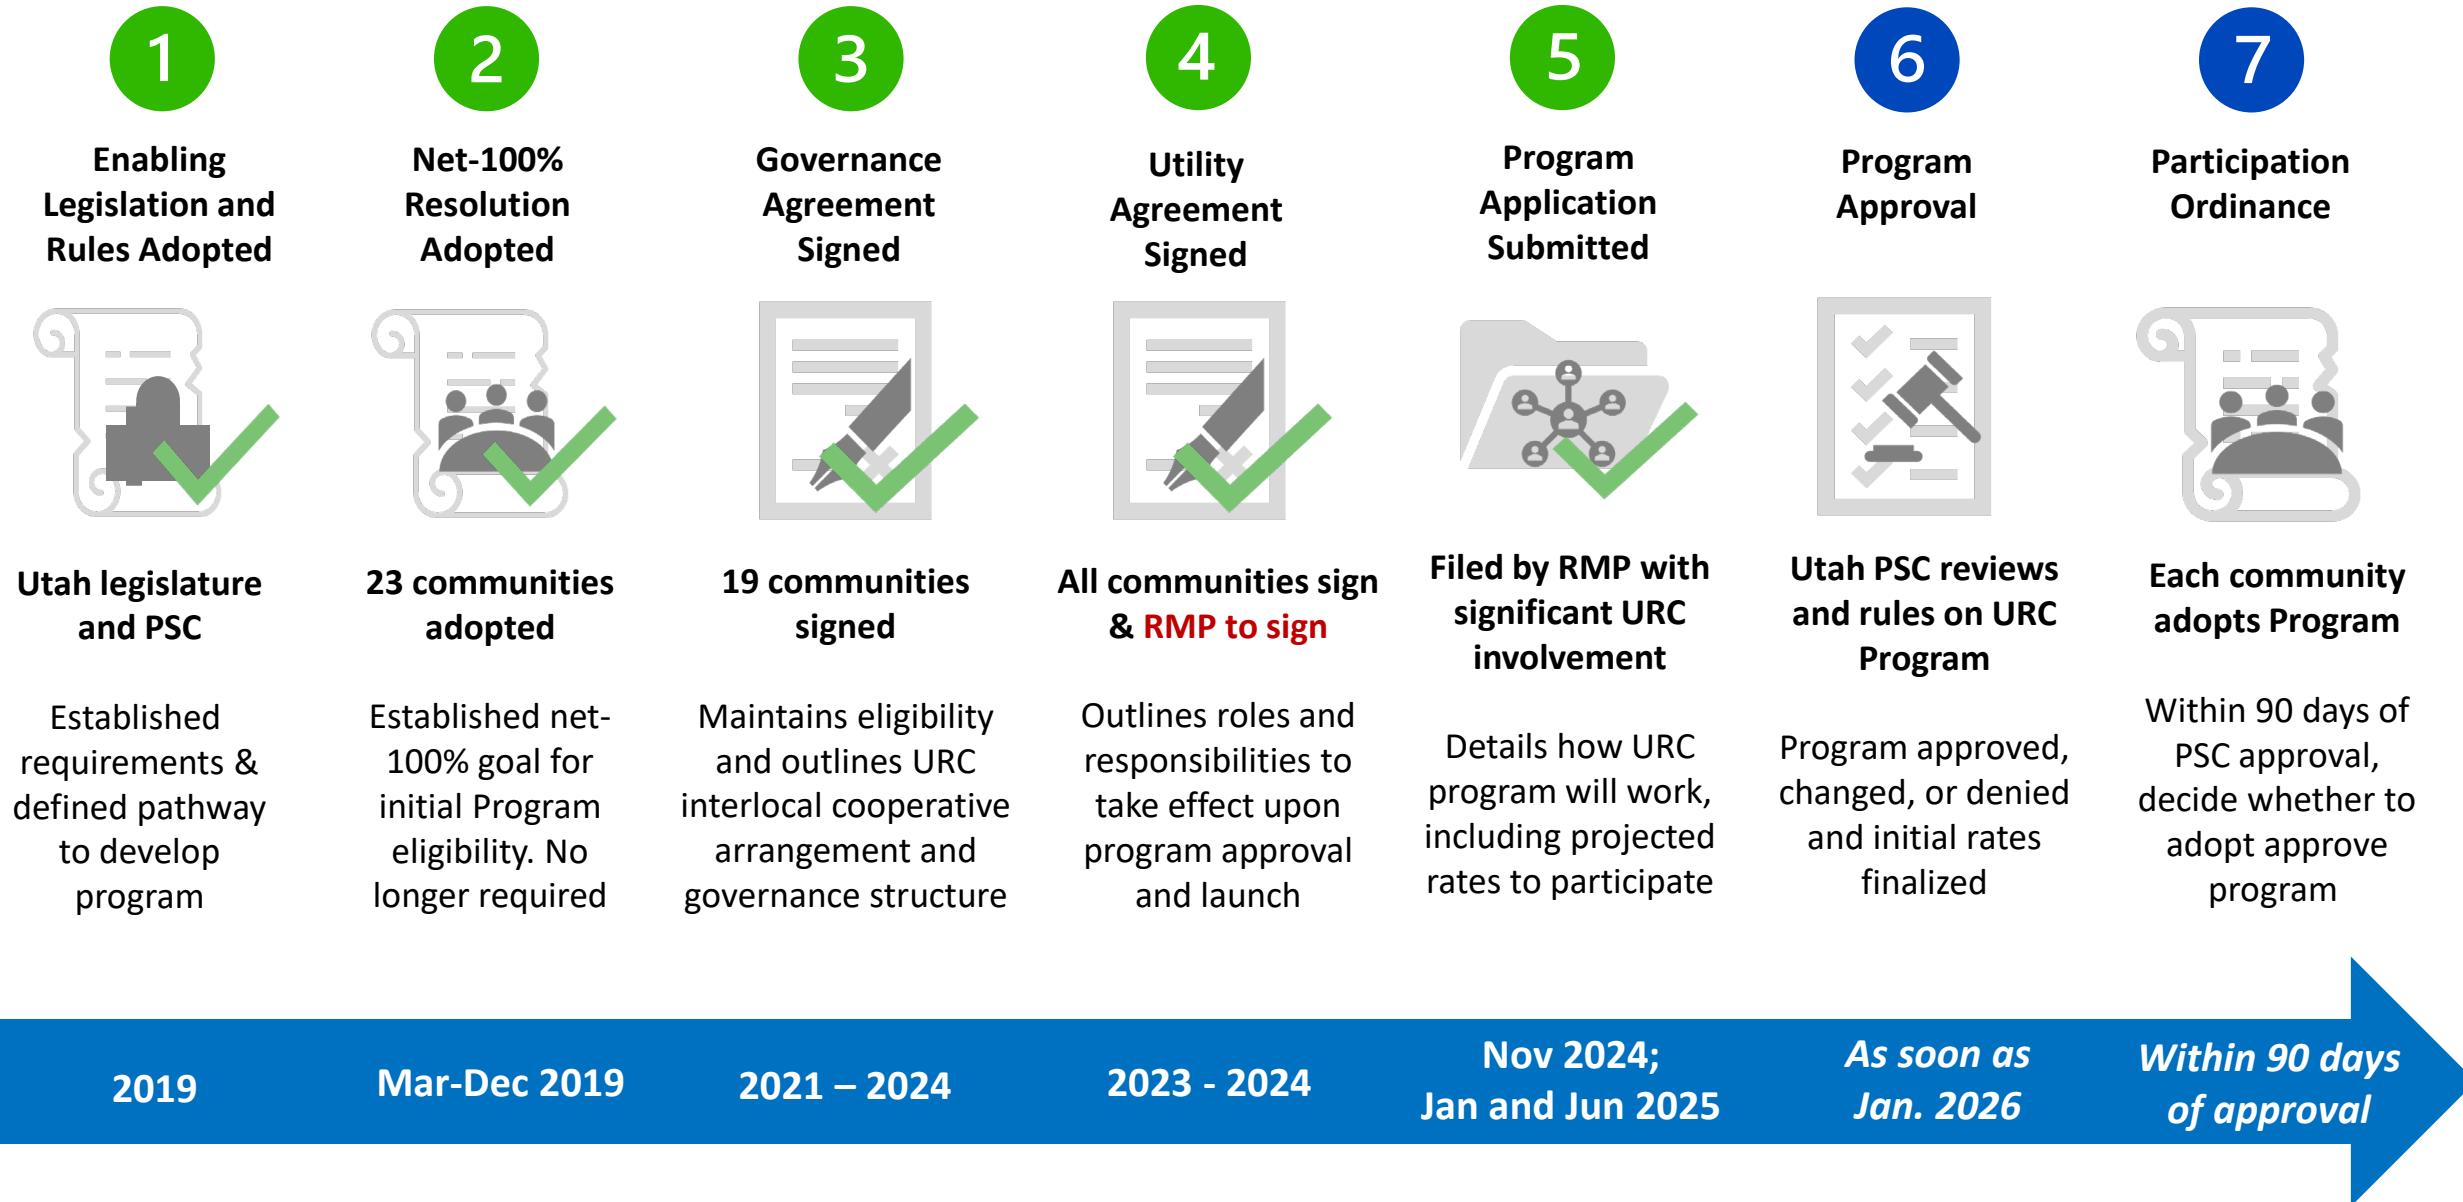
1

Enabling Legislation and Rules Adopted

Utah legislature and PSC

Established requirements & defined pathway to develop program

2

Net-100% Resolution Adopted

23 communities adopted

Established net-100% goal for initial Program eligibility. No longer required

3

Governance Agreement Signed

19 communities signed

Maintains eligibility and outlines URC interlocal cooperative arrangement and governance structure

4

Utility Agreement Signed

All communities sign & RMP to sign

Outlines roles and responsibilities to take effect upon program approval and launch

5

Program Application Submitted

Filed by RMP with significant URC involvement

Details how URC program will work, including projected rates to participate

6

Program Approval

Utah PSC reviews and rules on URC Program

Program approved, changed, or denied and initial rates finalized

7

Participation Ordinance

Each community adopts Program

Within 90 days of PSC approval, decide whether to adopt approve program

2019

Mar-Dec 2019

2021 – 2024

2023 - 2024

Nov 2024; Jan and Jun 2025

As soon as Jan. 2026

Within 90 days of approval